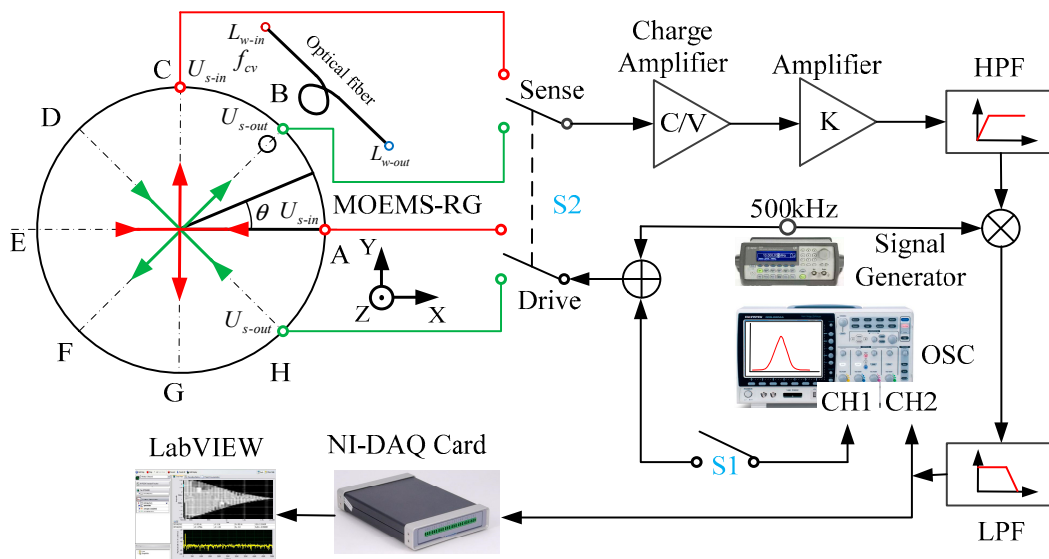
$L_{w\text{-}in}$
$f_{cv}$
Optical fiber
B
$U_{s\text{-}in}$
C
$U_{s\text{-}out}$
$L_{w\text{-}out}$
D
E
F
G
H
A
$\theta$
$U_{s\text{-}in}$
MOEMS-RG
Y
Z
X
$U_{s\text{-}out}$
Sense
S2
Drive
Charge Amplifier
C/V
Amplifier
K
HPF
500kHz
Signal Generator
OSC
CH1
CH2
S1
LPF
LabVIEW
NI-DAQ Card